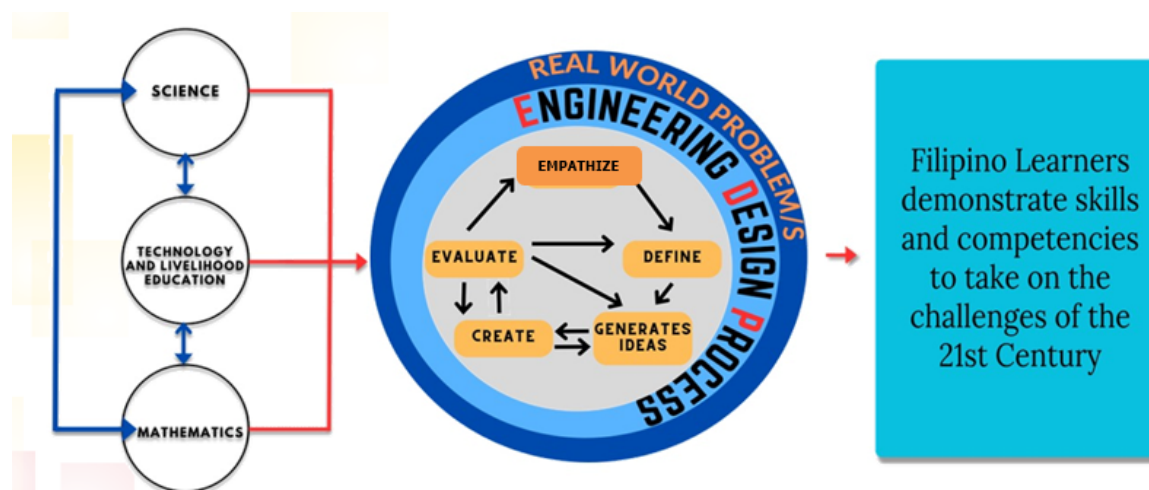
SCIENCE

TECHNOLOGY AND LIVELIHOOD EDUCATION

MATHEMATICS

REAL WORLD PROBLEM/S

ENGINEERING DESIGN PROCESS

EMPATHIZE

EVALUATE

DEFINE

CREATE

GENERATES IDEAS

Filipino Learners demonstrate skills and competencies to take on the challenges of the 21st Century